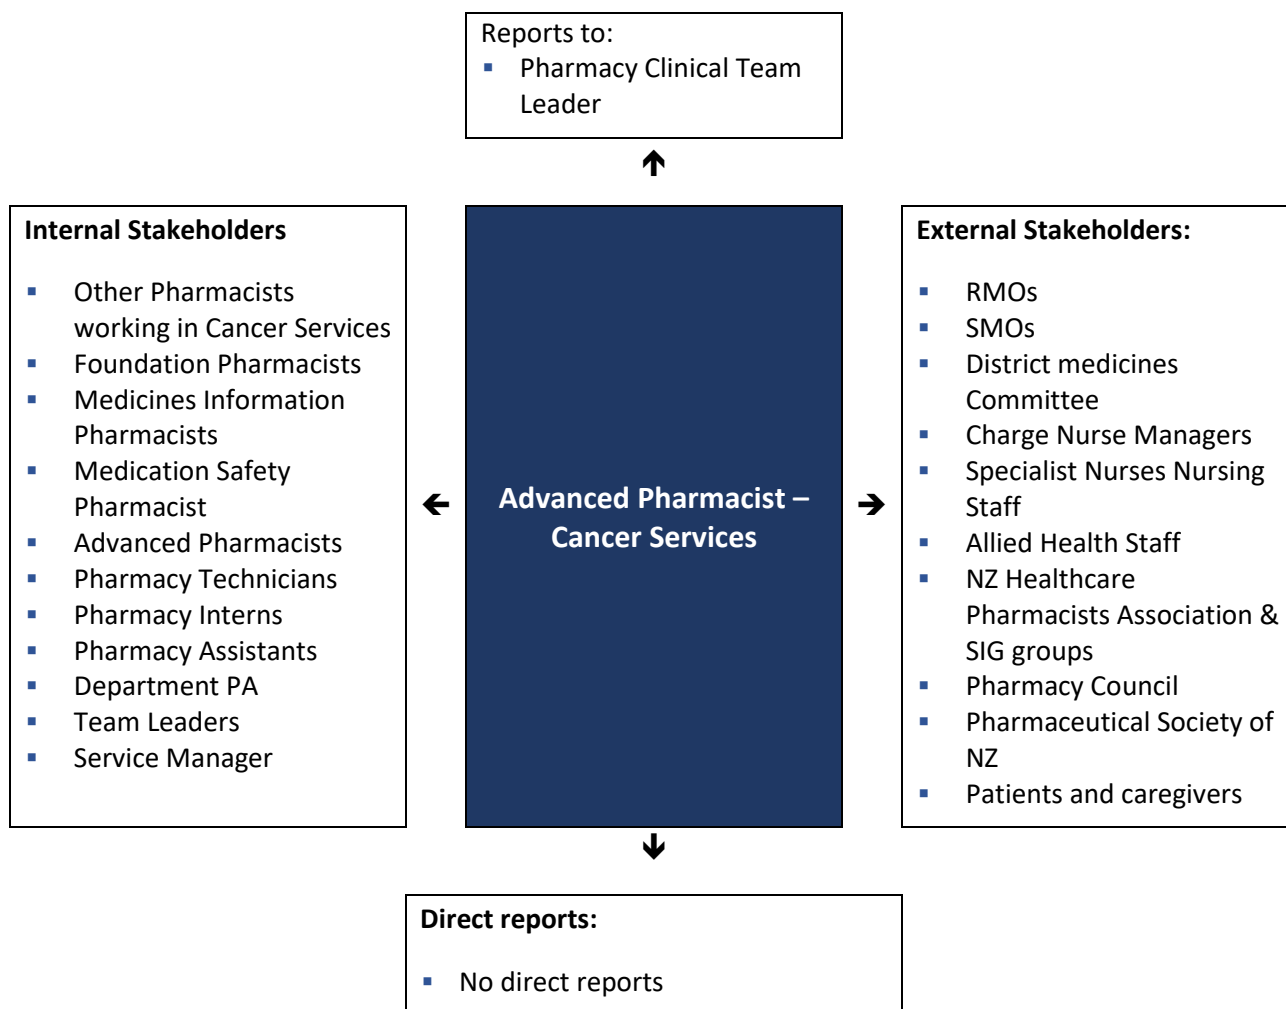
Reports to:
- Pharmacy Clinical Team Leader

Internal Stakeholders

- Other Pharmacists working in Cancer Services
- Foundation Pharmacists
- Medicines Information Pharmacists
- Medication Safety Pharmacist
- Advanced Pharmacists
- Pharmacy Technicians
- Pharmacy Interns
- Pharmacy Assistants
- Department PA
- Team Leaders
- Service Manager

Advanced Pharmacist – Cancer Services

External Stakeholders:

- RMOs
- SMOs
- District medicines Committee
- Charge Nurse Managers
- Specialist Nurses Nursing Staff
- Allied Health Staff
- NZ Healthcare Pharmacists Association & SIG groups
- Pharmacy Council
- Pharmaceutical Society of NZ
- Patients and caregivers

Direct reports:

- No direct reports